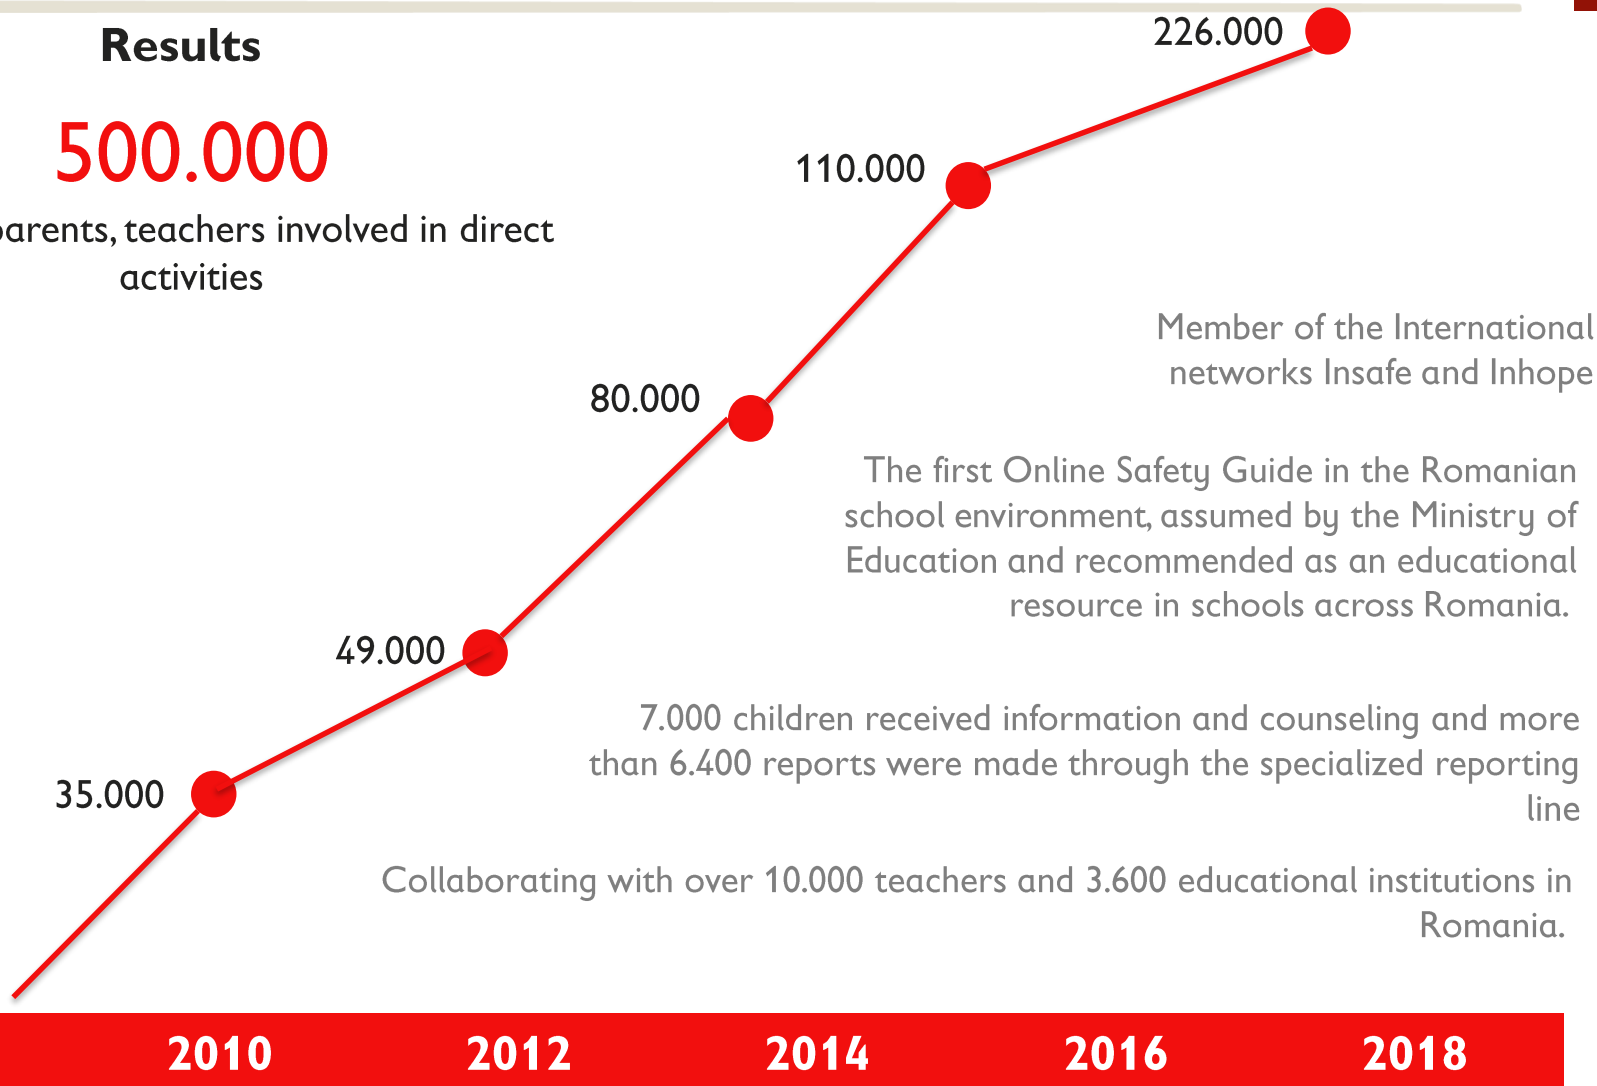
Results

500.000

arents, teachers involved in direct activities

226.000

110.000

80.000

49.000

35.000

Member of the International networks Insafe and Inhope

The first Online Safety Guide in the Romanian school environment, assumed by the Ministry of Education and recommended as an educational resource in schools across Romania.

7.000 children received information and counseling and more than 6.400 reports were made through the specialized reporting line

Collaborating with over 10.000 teachers and 3.600 educational institutions in Romania.

2010 2012 2014 2016 2018